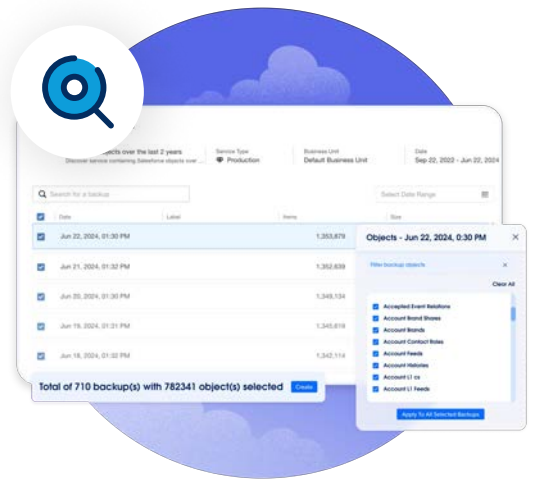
objects over the last 2 years
Discover service containing Salesforce objects over ...

Service Type
Production

Business Unit
Default Business Unit

Date
Sep 22, 2022 - Jun 22, 2024

Search for a backup

Select Date Range

| | Date | Label | Items | Size |
|---|---|---|---|---|
| | Jun 22, 2024, 01:30 PM | | 1,353,879 | |
| | Jun 21, 2024, 01:32 PM | | 1,352,639 | |
| | Jun 20, 2024, 01:30 PM | | 1,348,134 | |
| | Jun 19, 2024, 01:31 PM | | 1,345,619 | |
| | Jun 18, 2024, 01:32 PM | | 1,342,114 | |

Total of 710 backup(s) with 782341 object(s) selected Create

Objects - Jun 22, 2024, 0:30 PM

Filter backup objects

Clear All

Accepted Event Relations
Account Brand Shares
Account Brands
Account Contact Roles
Account Feeds
Account Histories
Account L1 cs
Account L1 Feeds

Apply To All Selected Backups